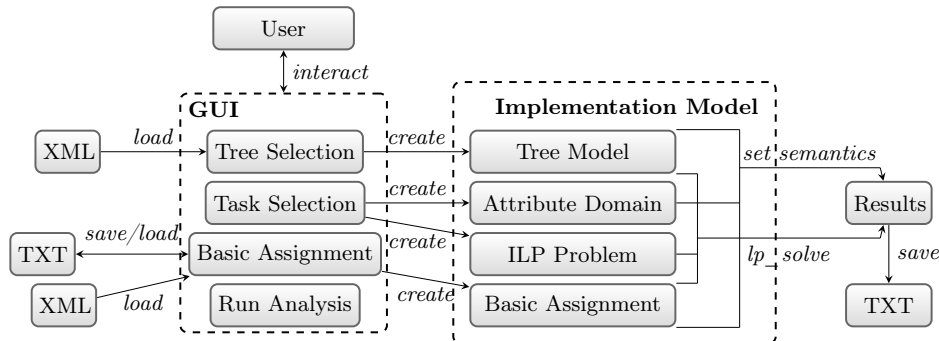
User

interact

GUI

Implementation Model

XML

load

Tree Selection

create

Tree Model

set_semantics

Task Selection

create

Attribute Domain

Results

TXT

save/load

create

Basic Assignment

ILP Problem

lp_solve

save

XML

load

create

Run Analysis

Basic Assignment

TXT